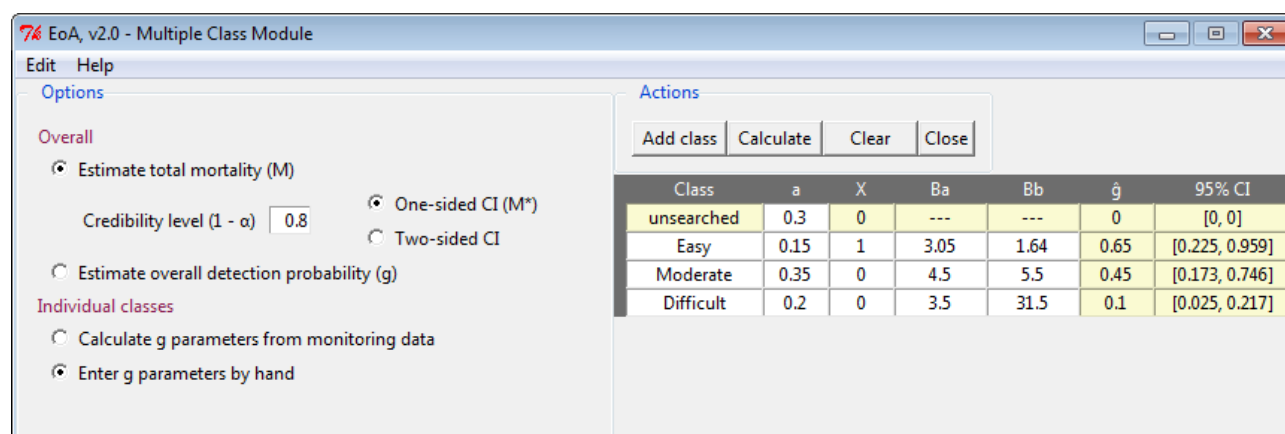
EoA, v2.0 - Multiple Class Module

Edit Help

Options

Overall

Estimate total mortality (M)

Credibility level (1 - α) 0.8

One-sided CI (M*)

Two-sided CI

Estimate overall detection probability (g)

Individual classes

Calculate g parameters from monitoring data

Enter g parameters by hand

Actions

Add class | Calculate | Clear | Close

| Class | a | X | Ba | Bb | ĝ | 95% CI |
|---|---|---|---|---|---|---|
| unsearched | 0.3 | 0 | --- | --- | 0 | [0, 0] |
| Easy | 0.15 | 1 | 3.05 | 1.64 | 0.65 | [0.225, 0.959] |
| Moderate | 0.35 | 0 | 4.5 | 5.5 | 0.45 | [0.173, 0.746] |
| Difficult | 0.2 | 0 | 3.5 | 31.5 | 0.1 | [0.025, 0.217] |